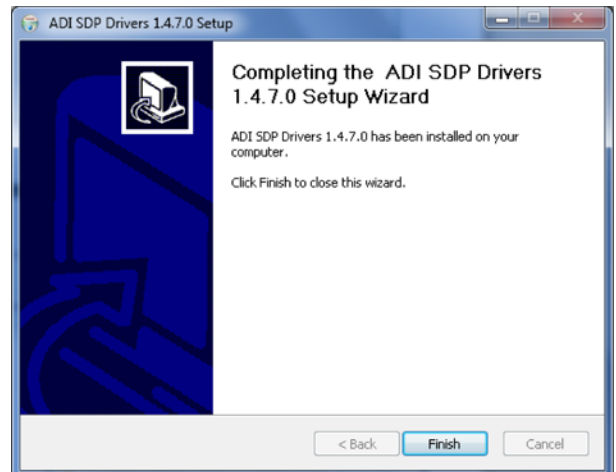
ADI SDP Drivers 1.4.7.0 Setup

Completing the ADI SDP Drivers 1.4.7.0 Setup Wizard

ADI SDP Drivers 1.4.7.0 has been installed on your computer.

Click Finish to close this wizard.

< Back
Finish
Cancel